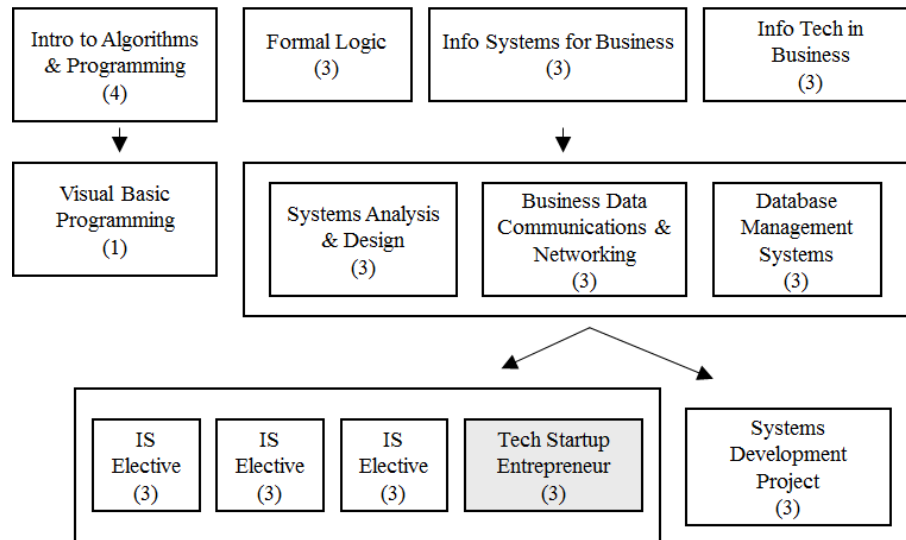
Intro to Algorithms & Programming
(4)

Formal Logic
(3)

Info Systems for Business
(3)

Info Tech in Business
(3)

Visual Basic Programming
(1)

Systems Analysis & Design
(3)

Business Data Communications & Networking
(3)

Database Management Systems
(3)

IS Elective
(3)

IS Elective
(3)

IS Elective
(3)

Tech Startup Entrepreneur
(3)

Systems Development Project
(3)